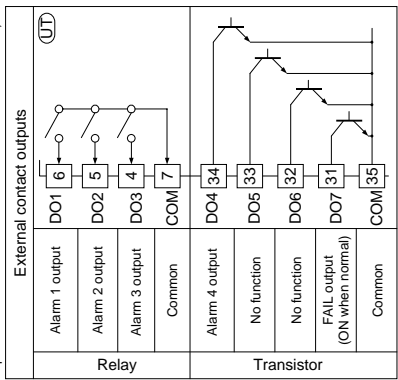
UT

External contact outputs

| 6 | 5 | 4 | 7 | 34 | 33 | 32 | 31 | 35 |
|---|---|---|---|---|---|---|---|---|
| DO1 | DO2 | DO3 | COM | DO4 | DO5 | DO6 | DO7 | COM |
| Alarm 1 output | Alarm 2 output | Alarm 3 output | Common | Alarm 4 output | No function | No function | FAIL output (ON when normal) | Common |

Relay

Transistor